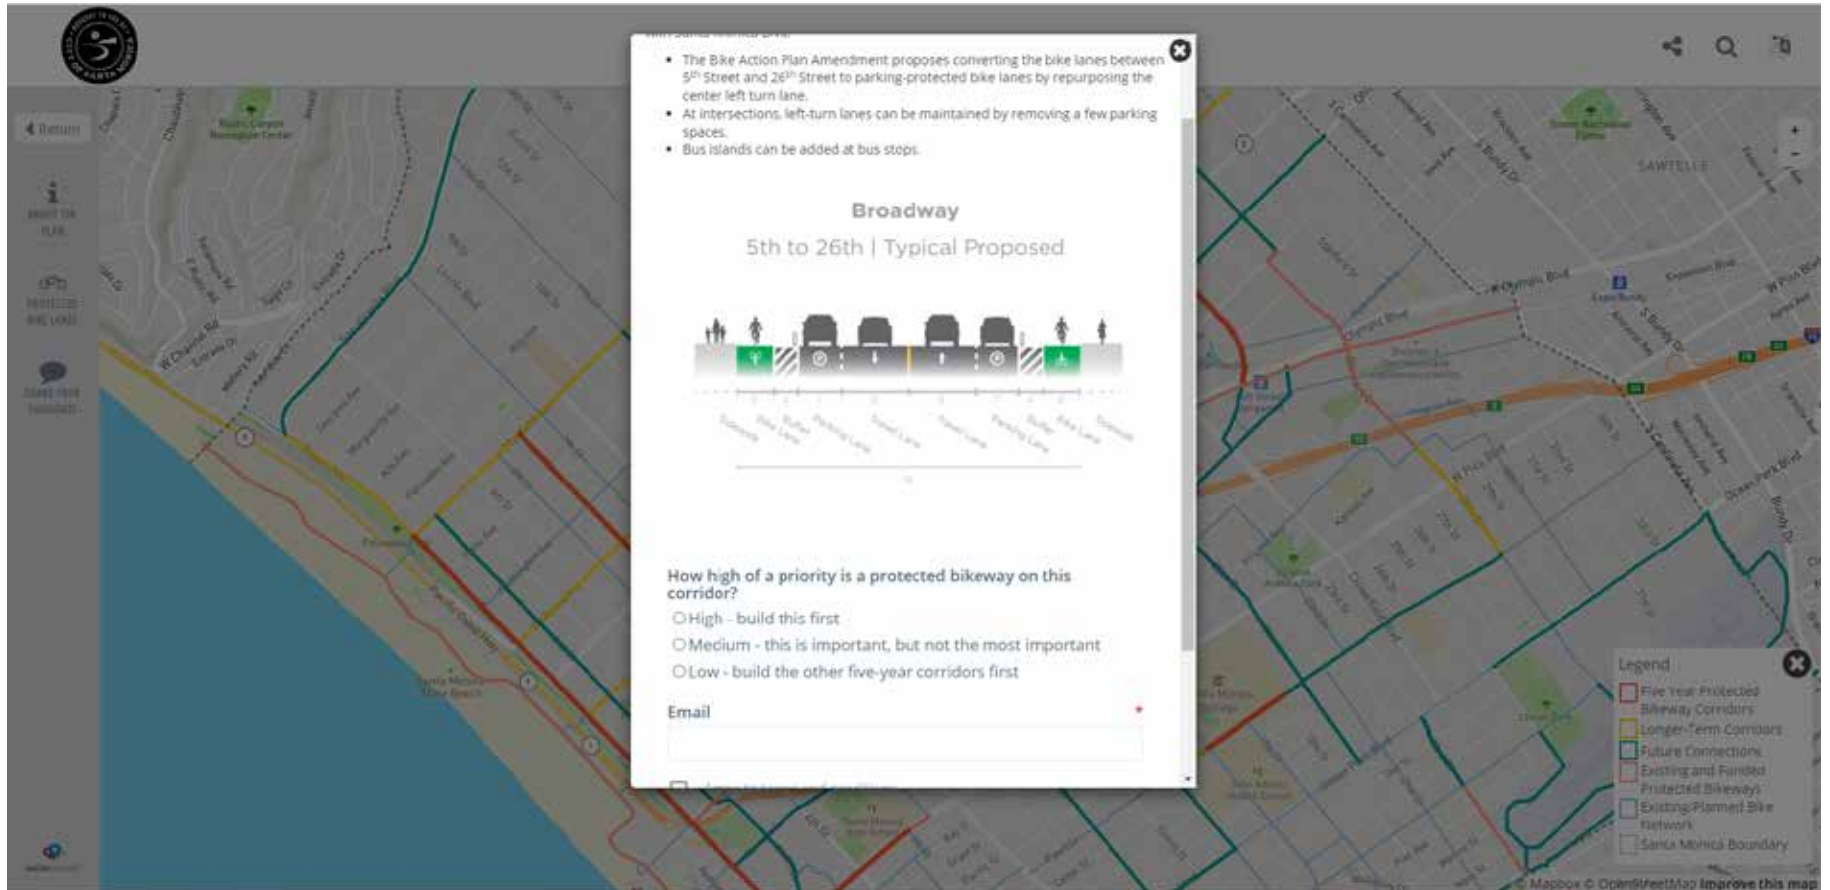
Return

ABOUT THE PLAN

PROTECTED BIKE LANES

SHARE YOUR THOUGHTS

• The Bike Action Plan Amendment proposes converting the bike lanes between 5$^{th}$ Street and 26$^{th}$ Street to parking-protected bike lanes by repurposing the center left turn lane.
• At intersections, left-turn lanes can be maintained by removing a few parking spaces.
• Bus islands can be added at bus stops.

Broadway

5th to 26th | Typical Proposed

Sidewalk Bike Lane Buffer Parking Lane Travel Lane Travel Lane Parking Lane Buffer Bike Lane Sidewalk

How high of a priority is a protected bikeway on this corridor?

High - build this first

Medium - this is important, but not the most important

Low - build the other five-year corridors first

Email *

Legend

Five Year Protected Bikeway Corridors

Longer-Term Corridors

Future Connections

Existing and Funded Protected Bikeways

Existing/Planned Bike Network

Santa Monica Boundary

SAWTELLE

W Olympic Blvd

Olympic Blvd

W Pico Blvd

Ocean Park Blvd

Santa Monica State Beach

© Mapbox © OpenStreetMap Improve this map